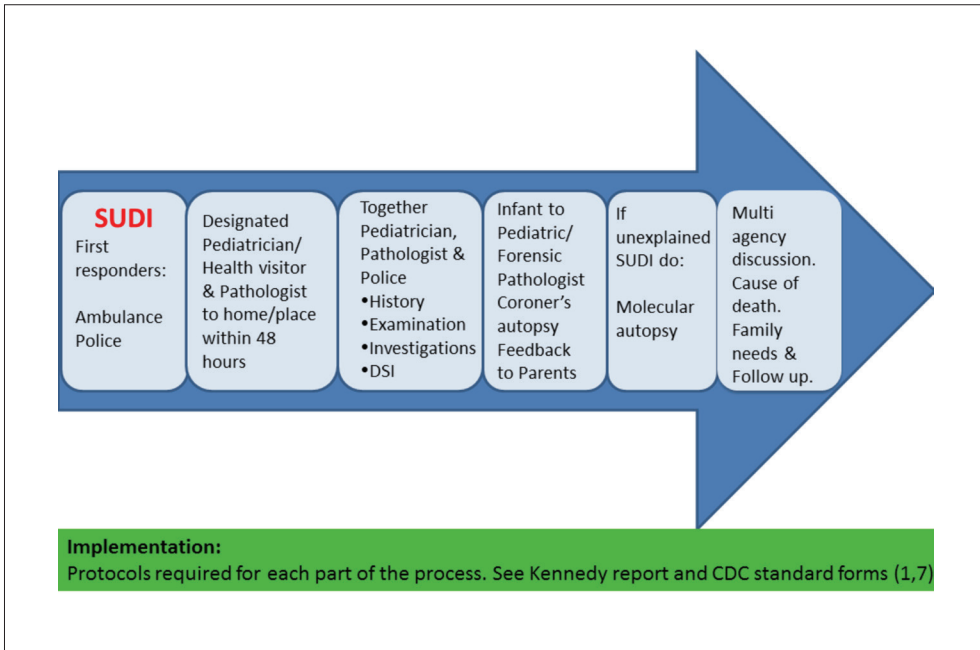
SUDI
First responders:

Ambulance
Police

Designated Pediatrician/ Health visitor & Pathologist to home/place within 48 hours

Together Pediatrician, Pathologist & Police
•History
•Examination
•Investigations
•DSI

Infant to Pediatric/ Forensic Pathologist Coroner’s autopsy Feedback to Parents

If unexplained SUDI do:

Molecular autopsy

Multi agency discussion. Cause of death. Family needs & Follow up.

Implementation:
Protocols required for each part of the process. See Kennedy report and CDC standard forms (1,7)